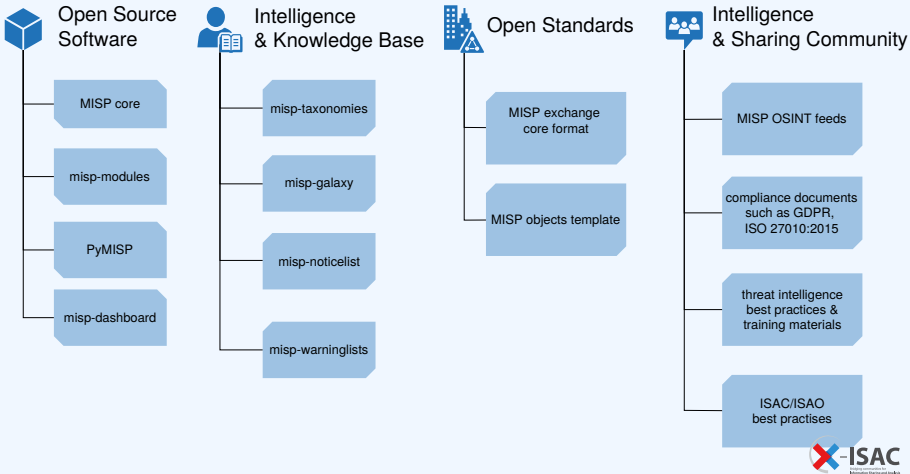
Open Source Software

MISP core

misp-modules

PyMISP

misp-dashboard

Intelligence & Knowledge Base

misp-taxonomies

misp-galaxy

misp-noticelist

misp-warninglists

Open Standards

MISP exchange core format

MISP objects template

Intelligence & Sharing Community

MISP OSINT feeds

compliance documents such as GDPR, ISO 27010:2015

threat intelligence best practices & training materials

ISAC/ISAO best practises

X-ISAC